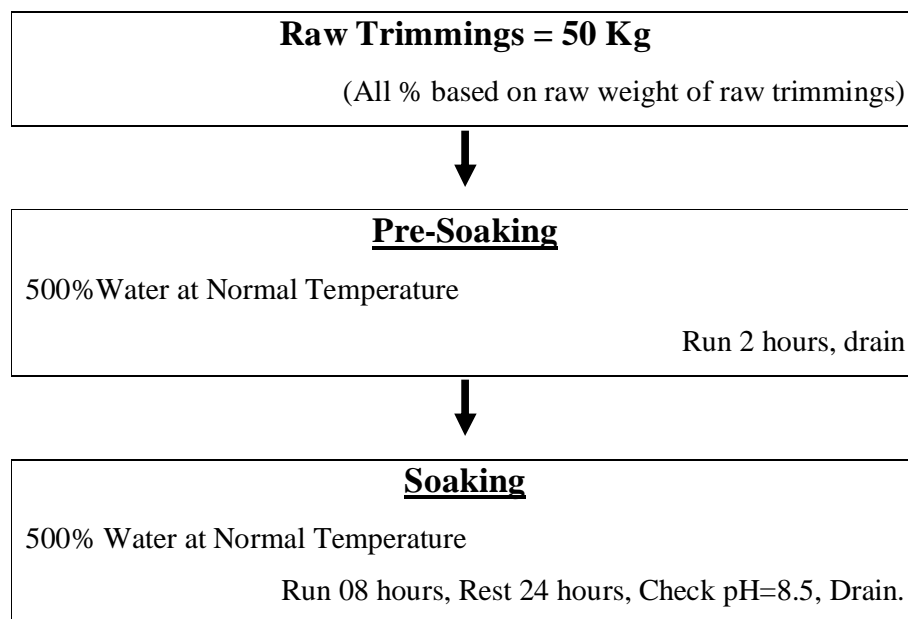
**Raw Trimmings = 50 Kg**

(All % based on raw weight of raw trimmings)

**Pre-Soaking**

500%Water at Normal Temperature

Run 2 hours, drain

**Soaking**

500% Water at Normal Temperature

Run 08 hours, Rest 24 hours, Check pH=8.5, Drain.